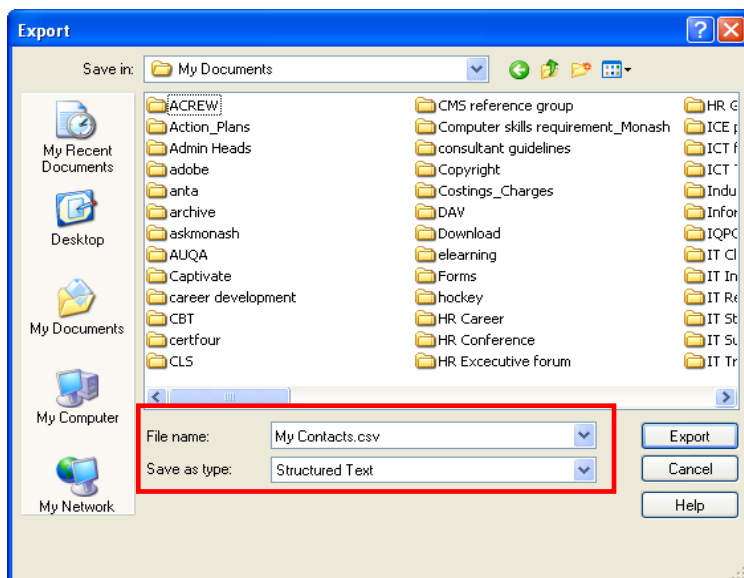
Export

Save in: My Documents

My Recent Documents

Desktop

My Documents

My Computer

My Network

ACREW
Action_Plans
Admin Heads
adobe
anta
archive
askmonash
AUQA
Captivate
career development
CBT
certfour
CLS

CMS reference group
Computer skills requirement_Monash
consultant guidelines
Copyright
Costings_Charges
DAV
Download
elearning
Forms
hockey
HR Career
HR Conference
HR Excecutive forum

HR G
ICE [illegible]
ICT f
ICT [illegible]
Indu
Infor
IQPC
IT Cl
IT In
IT Re
IT St
IT Su
IT Tr

File name: My Contacts.csv

Save as type: Structured Text

Export

Cancel

Help